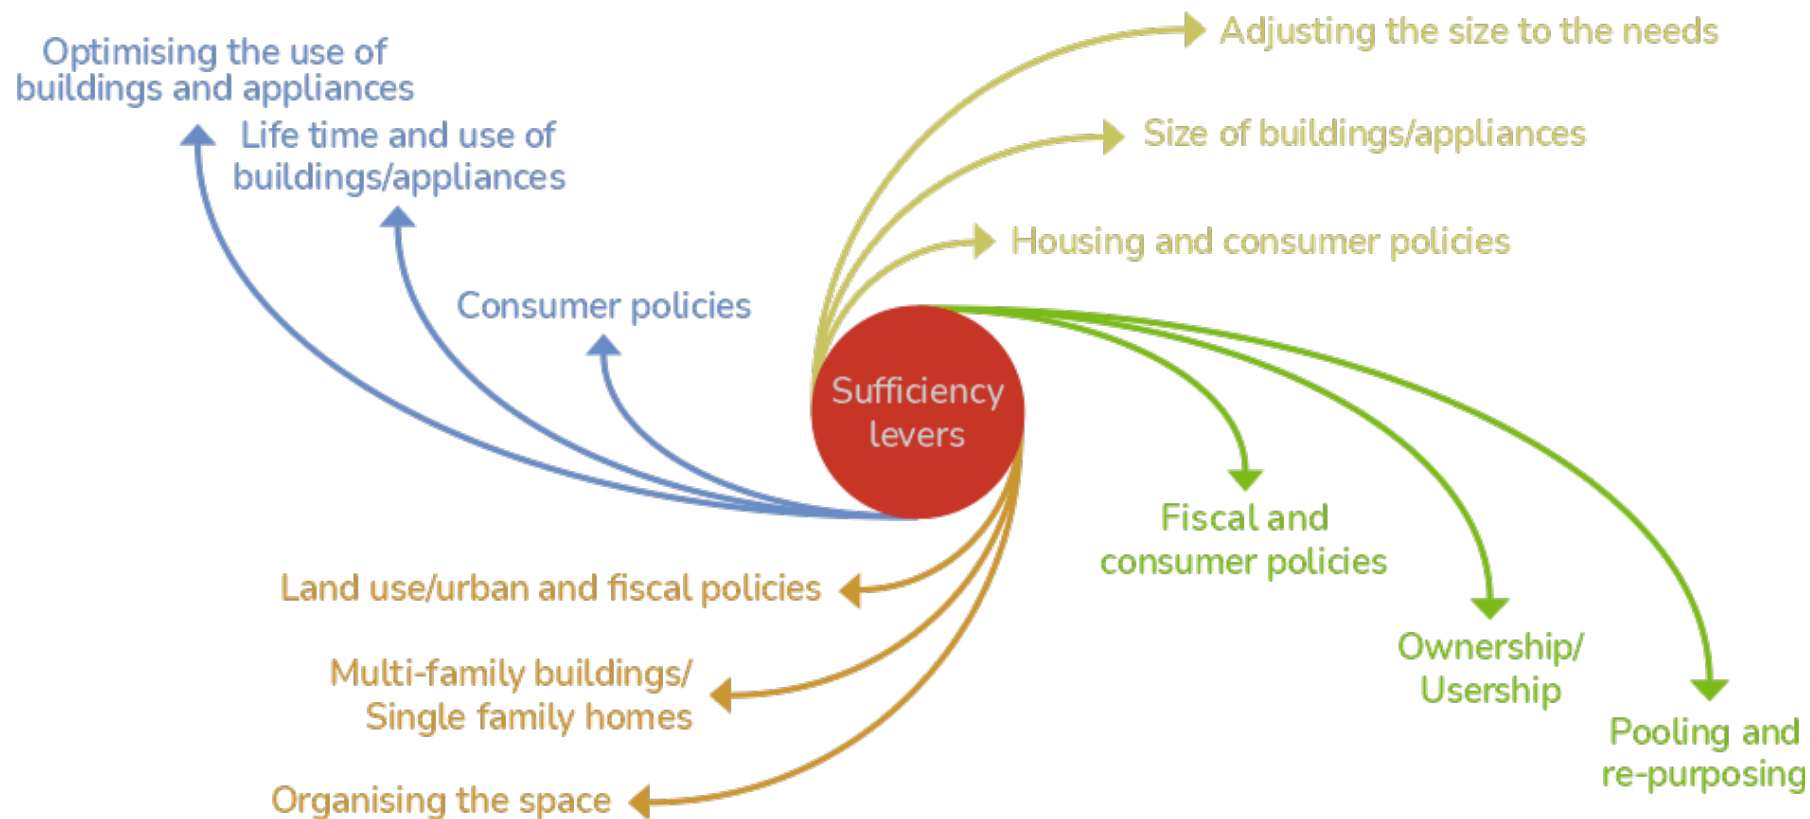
Optimising the use of buildings and appliances

Life time and use of buildings/appliances

Consumer policies

Adjusting the size to the needs

Size of buildings/appliances

Housing and consumer policies

Sufficiency levers

Fiscal and consumer policies

Ownership/ Usership

Pooling and re-purposing

Land use/urban and fiscal policies

Multi-family buildings/ Single family homes

Organising the space